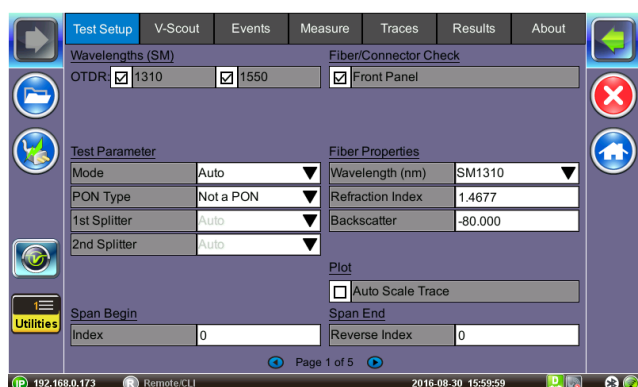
Test Setup | V-Scout | Events | Measure | Traces | Results | About

Wavelengths (SM)
OTDR: ☑ 1310 ☑ 1550

Fiber/Connector Check
☑ Front Panel

Test Parameter
| Mode | Auto |
|---|---|
| PON Type | Not a PON |
| 1st Splitter | Auto |
| 2nd Splitter | Auto |

Fiber Properties
| Wavelength (nm) | SM1310 |
|---|---|
| Refraction Index | 1.4677 |
| Backscatter | -80.000 |

Plot
☐ Auto Scale Trace

Span Begin
| Index | 0 |
|---|---|

Span End
| Reverse Index | 0 |
|---|---|

Utilities

Page 1 of 5

IP 192.168.0.173 R Remote/CLI 2016-08-30 15:59:59